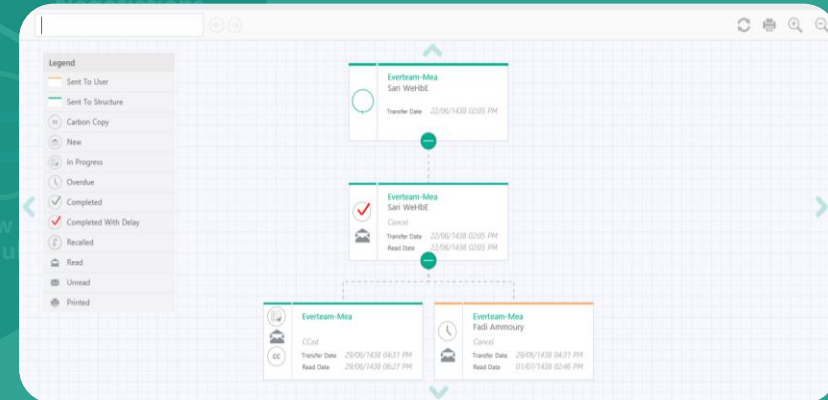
Legend

Sent To User

Sent To Structure

CC Carbon Copy

New

In Progress

Overdue

Completed

Completed With Delay

Recalled

Read

Unread

Printed

Everteam-Mea
Sari WeHbE
Transfer Date 22/06/1438 02:05 PM

Everteam-Mea
Sari WeHbE
Cancel
Transfer Date 22/06/1438 02:05 PM
Read Date 22/06/1438 02:05 PM

Everteam-Mea
CC
CCed
Transfer Date 29/06/1438 04:31 PM
Read Date 29/06/1438 06:27 PM

Everteam-Mea
Fadi Ammoury
Cancel
Transfer Date 29/06/1438 04:31 PM
Read Date 01/07/1438 02:46 PM